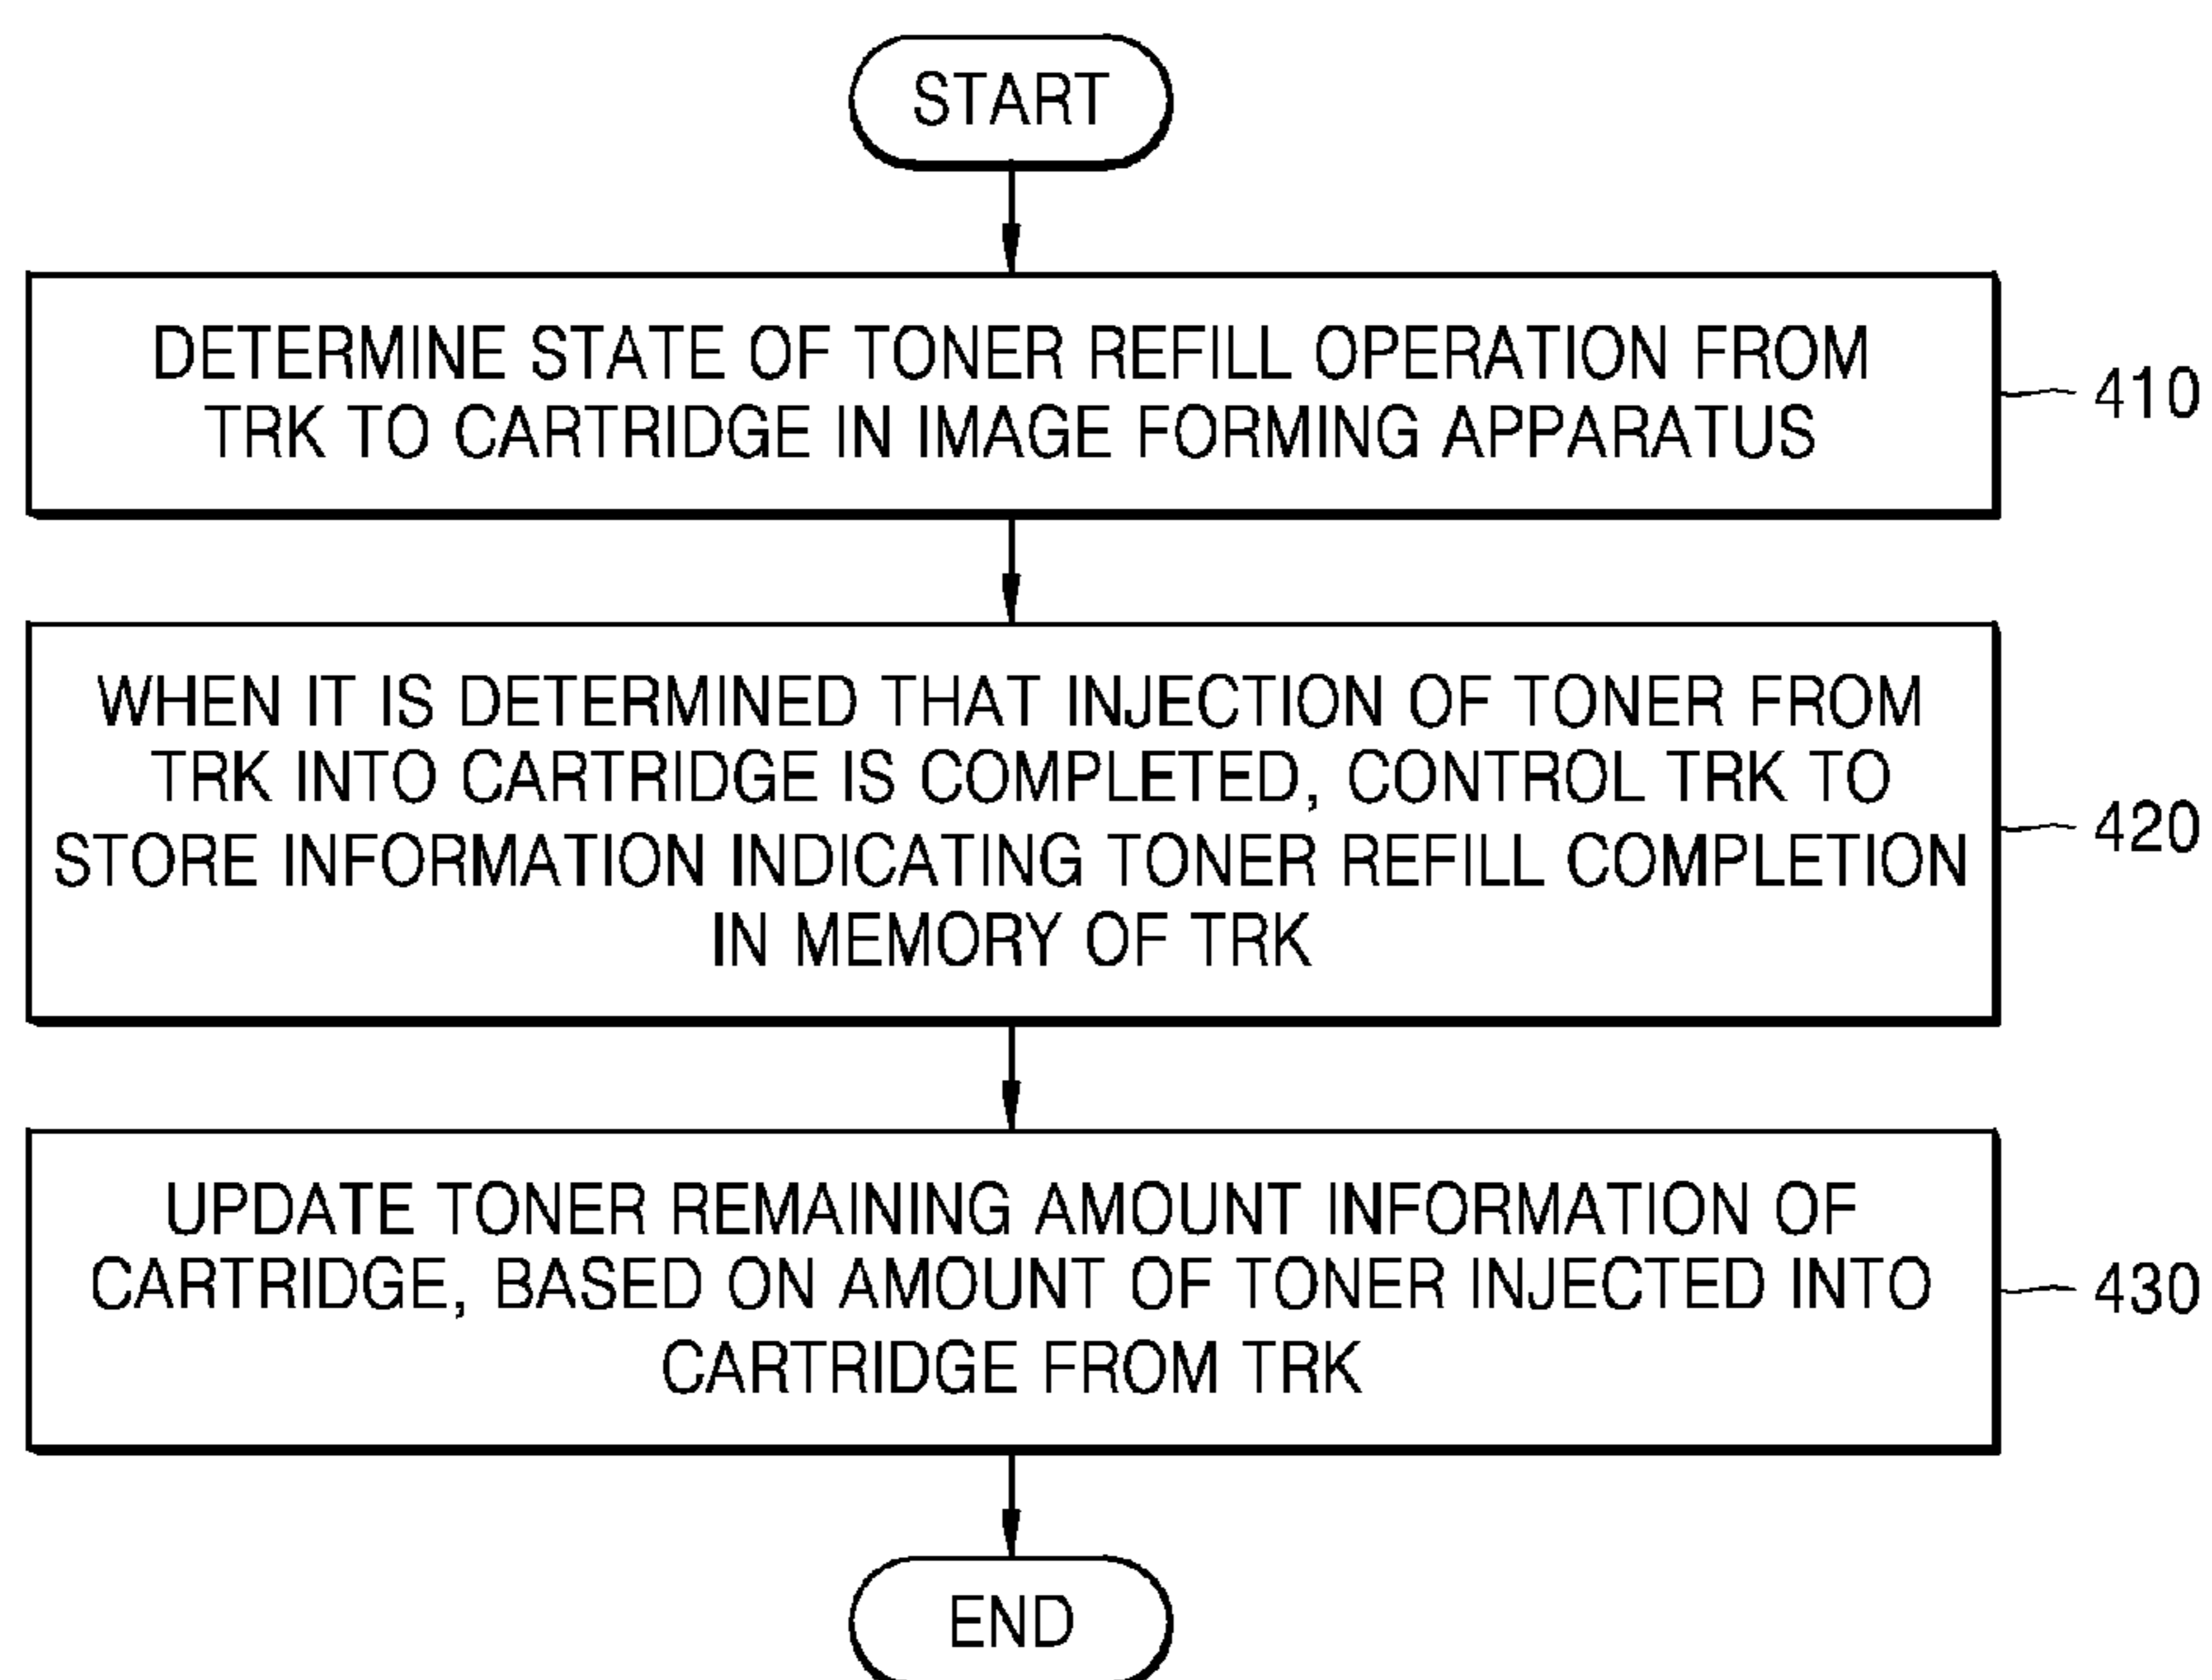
START

DETERMINE STATE OF TONER REFILL OPERATION FROM TRK TO CARTRIDGE IN IMAGE FORMING APPARATUS

410

WHEN IT IS DETERMINED THAT INJECTION OF TONER FROM TRK INTO CARTRIDGE IS COMPLETED, CONTROL TRK TO STORE INFORMATION INDICATING TONER REFILL COMPLETION IN MEMORY OF TRK

420

UPDATE TONER REMAINING AMOUNT INFORMATION OF CARTRIDGE, BASED ON AMOUNT OF TONER INJECTED INTO CARTRIDGE FROM TRK

430

END